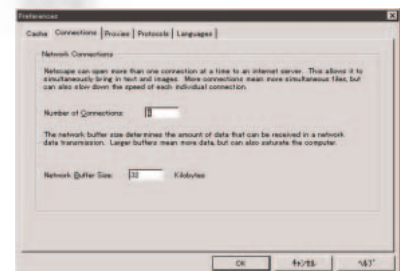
Preferences

Cache | Connections | Proxies | Protocols | Languages

Network Connections

Netscape can open more than one connection at a time to an internet server. This allows it to simultaneously bring in text and images. More connections mean more simultaneous files, but can also slow down the speed of each individual connection.

Number of Connections: 4

The network buffer size determines the amount of data that can be received in a network data transmission. Larger buffers mean more data, but can also saturate the computer.

Network Buffer Size: 32 Kilobytes

OK | ｷｬﾝｾﾙ | ﾍﾙﾌﾟ